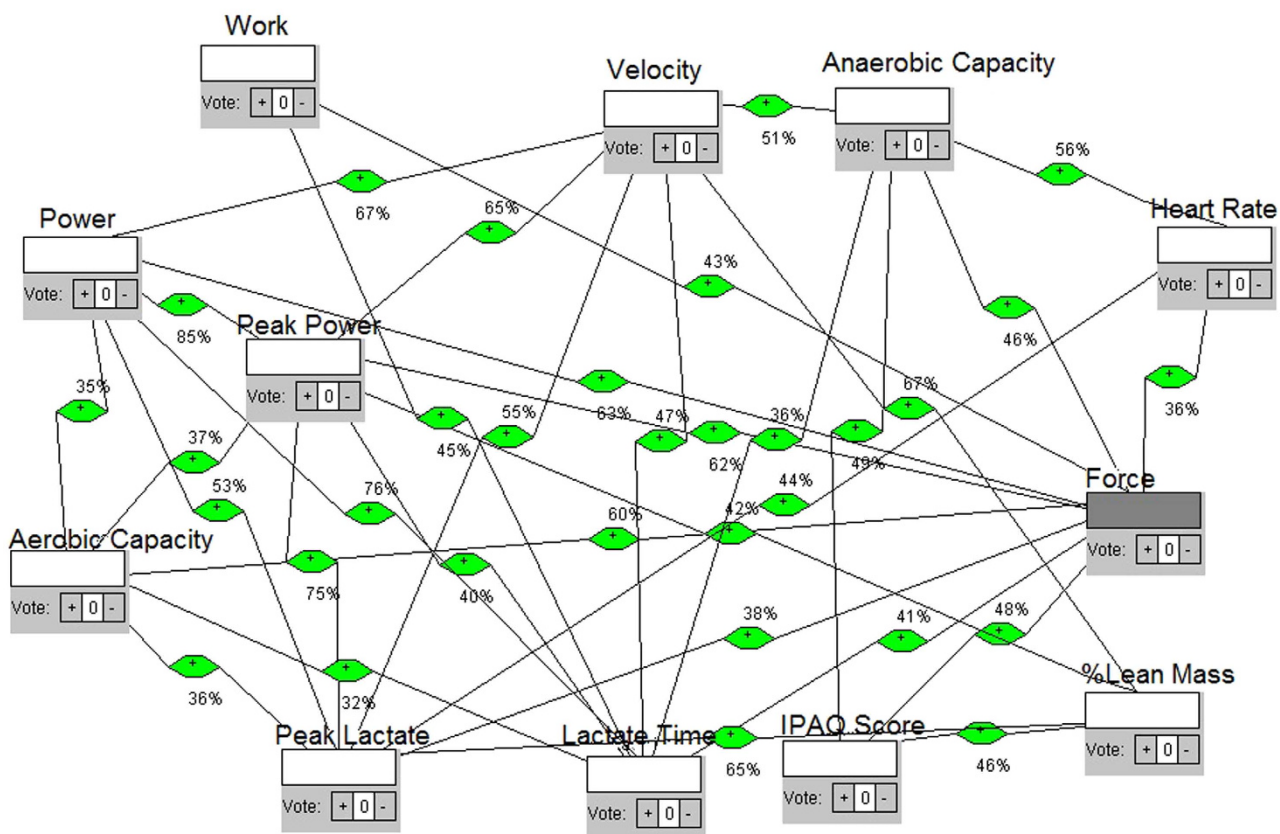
Work
Vote: + 0 -

Velocity
Vote: + 0 -

Anaerobic Capacity
Vote: + 0 -

51%

56%

Heart Rate
Vote: + 0 -

Power
Vote: + 0 -

67%

65%

43%

46%

85%

Peak Power
Vote: + 0 -

35%

63%

67%

36%

37%

55%

47%

36%

45%

62%

49%

53%

76%

44%

Force
Vote: + 0 -

60%

42%

Aerobic Capacity
Vote: + 0 -

75%

40%

38%

41%

48%

%Lean Mass
Vote: + 0 -

36%

32%

Peak Lactate
Vote: + 0 -

Lactate Time
Vote: + 0 -

65%

IPAQ Score
Vote: + 0 -

46%